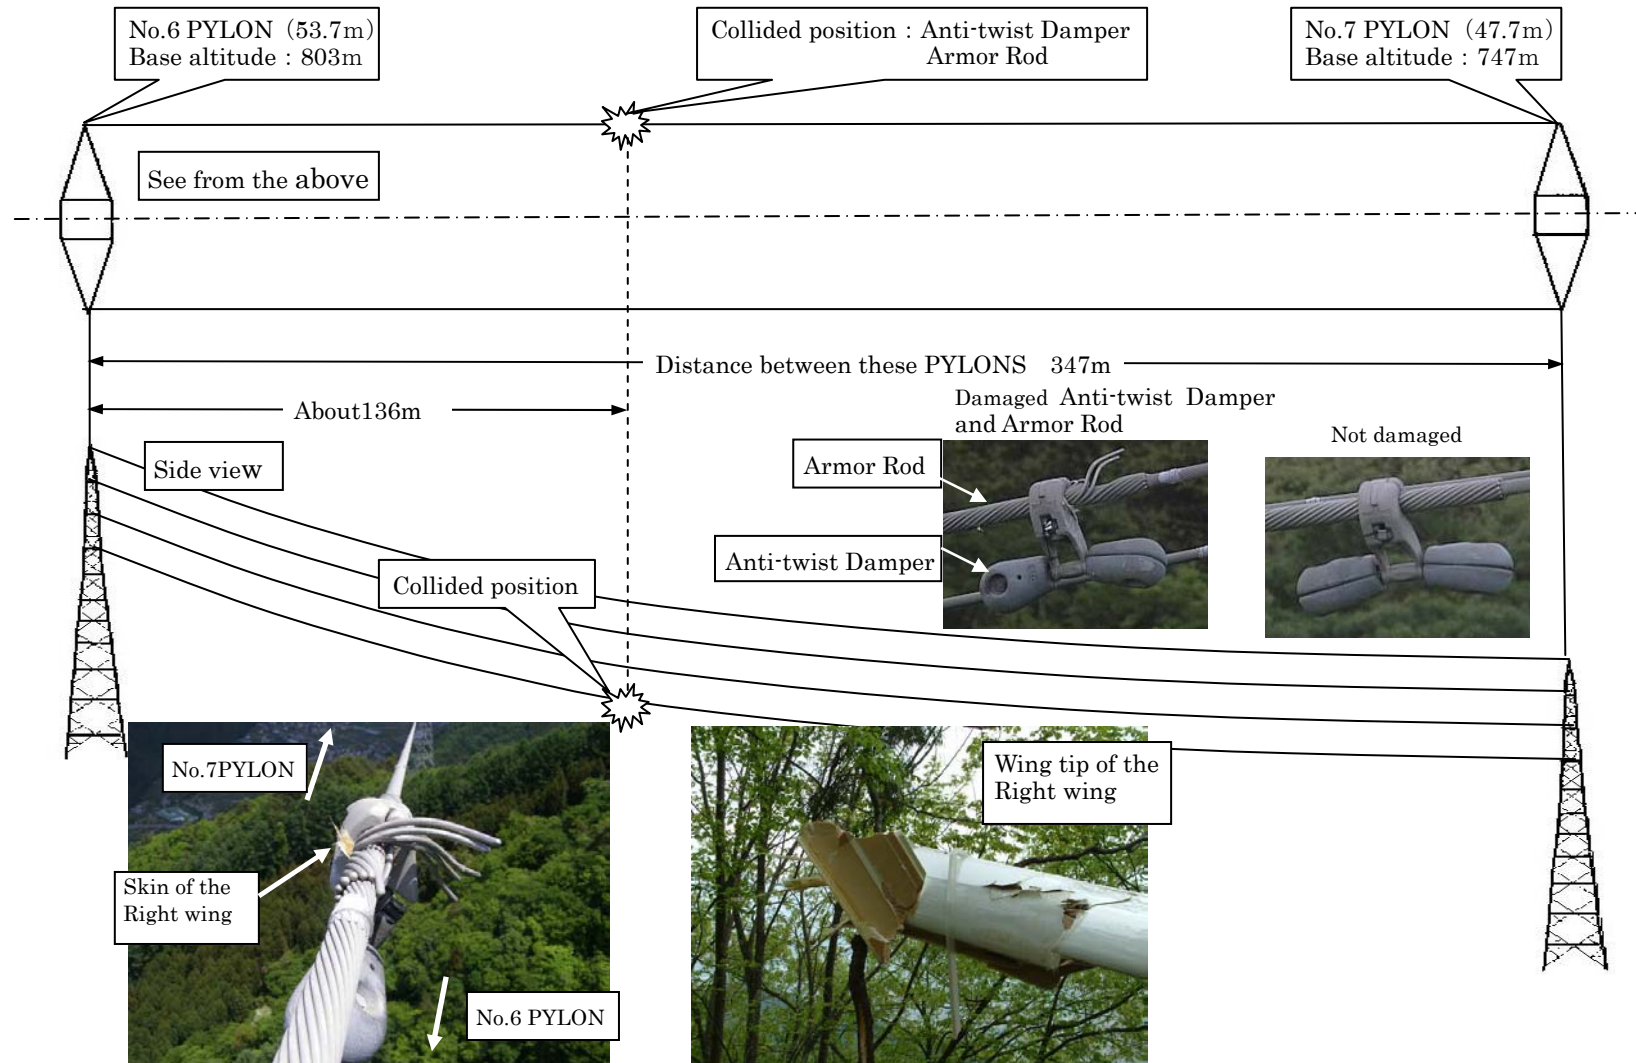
No.6 PYLON（53.7m）
Base altitude：803m

Collided position：Anti-twist Damper
Armor Rod

No.7 PYLON（47.7m）
Base altitude：747m

See from the above

Distance between these PYLONS 347m

About136m

Damaged Anti-twist Damper and Armor Rod

Not damaged

Armor Rod

Anti-twist Damper

Side view

Collided position

No.7PYLON

Skin of the Right wing

No.6 PYLON

Wing tip of the Right wing